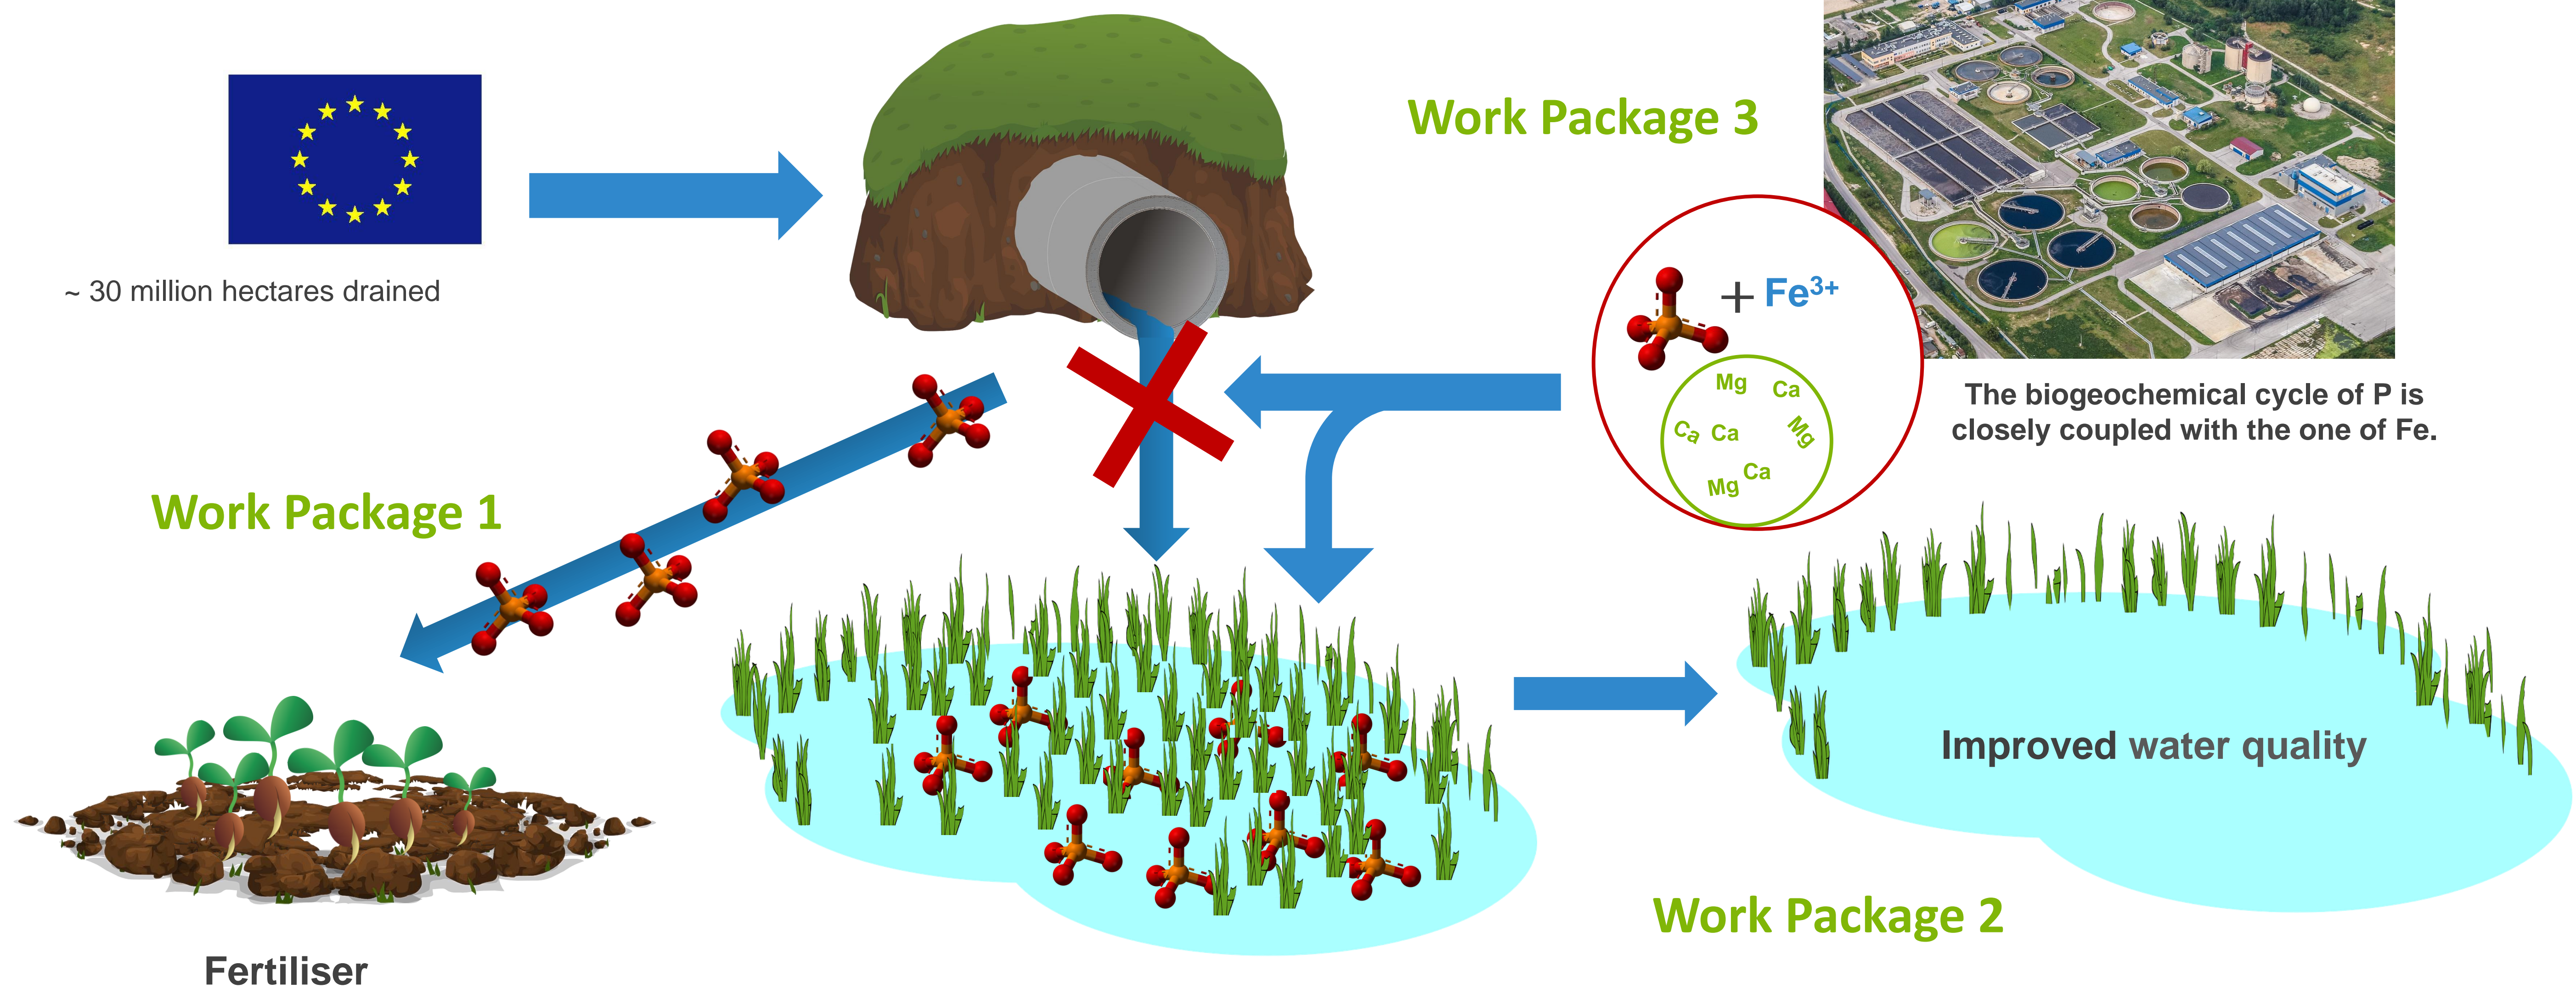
~ 30 million hectares drained

Work Package 3

+ $Fe^{3+}$

Mg Ca Ca Ca Mg Mg Ca

The biogeochemical cycle of P is closely coupled with the one of Fe.

Work Package 1

Improved water quality

Work Package 2

Fertiliser